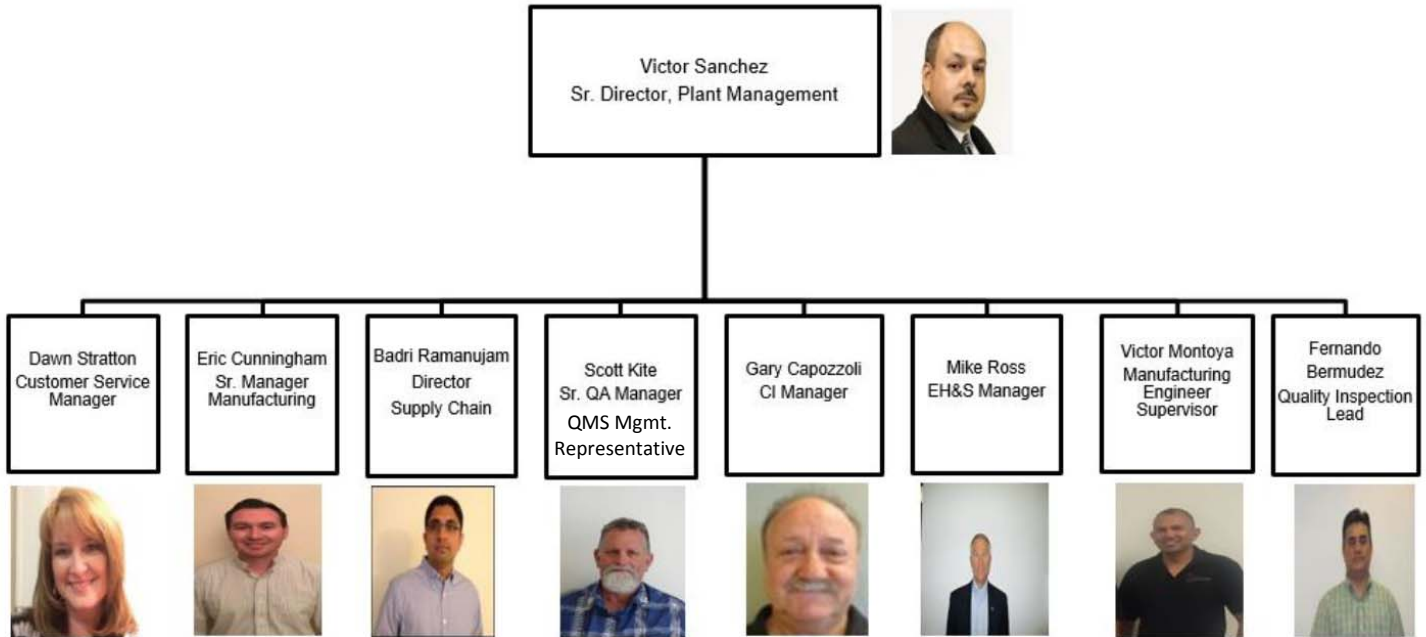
Victor Sanchez
Sr. Director, Plant Management

Dawn Stratton
Customer Service Manager

Eric Cunningham
Sr. Manager Manufacturing

Badri Ramanujam
Director
Supply Chain

Scott Kite
Sr. QA Manager
QMS Mgmt. Representative

Gary Capozzoli
CI Manager

Mike Ross
EH&S Manager

Victor Montoya
Manufacturing Engineer Supervisor

Fernando Bermudez
Quality Inspection Lead